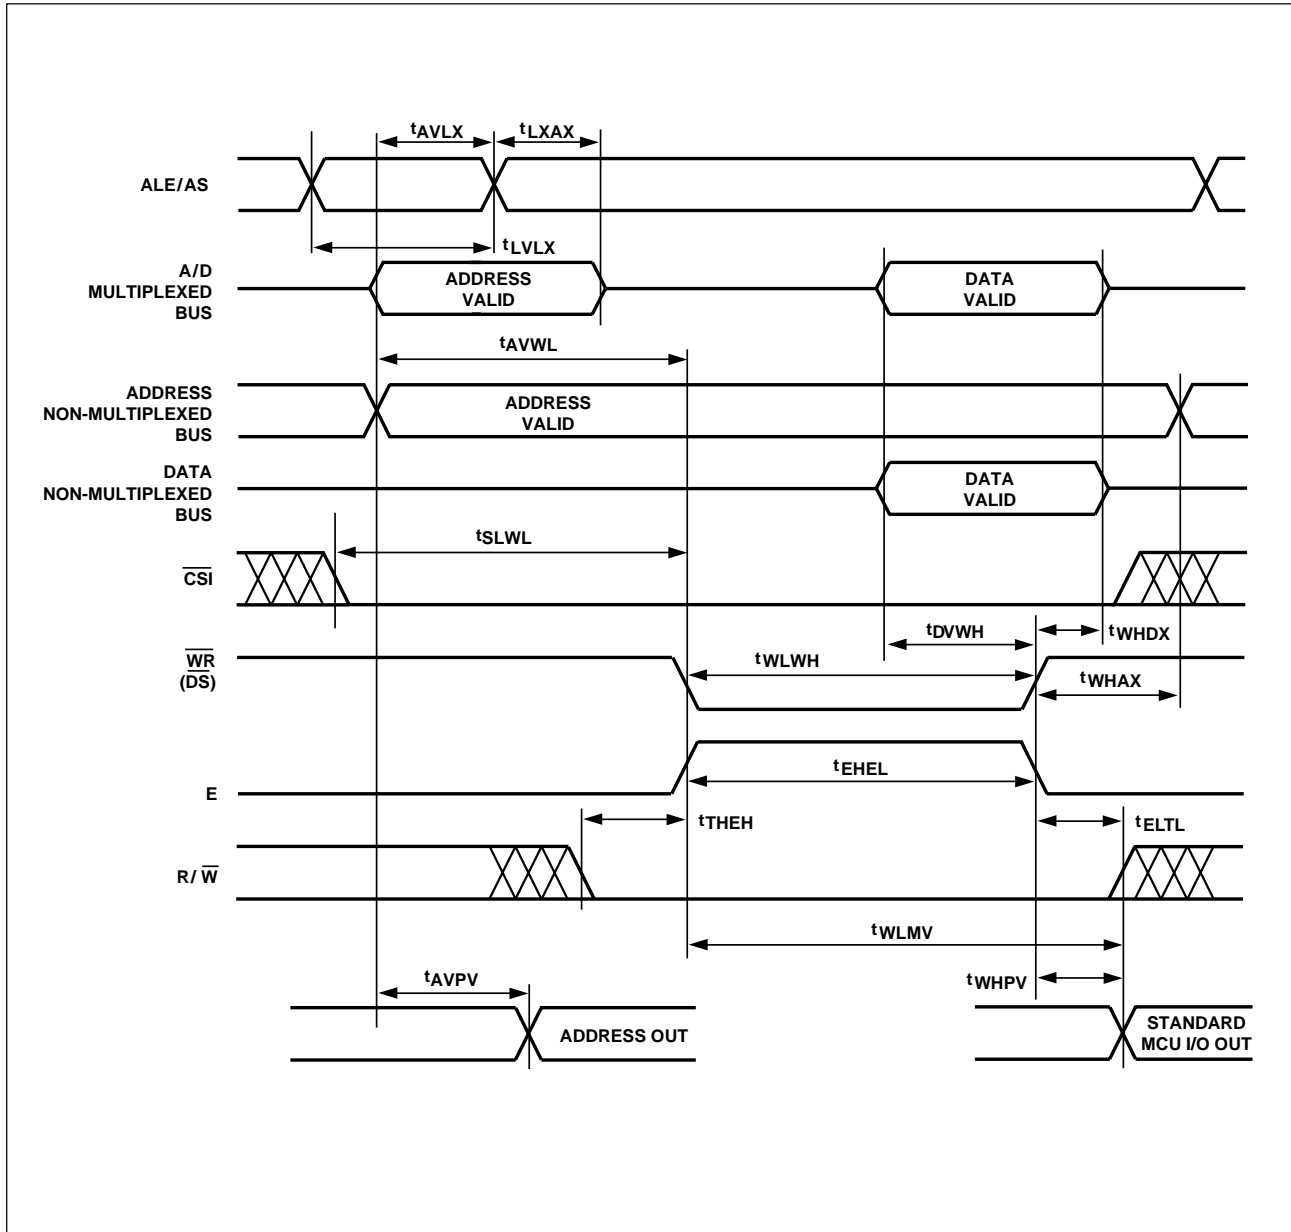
$t_{AVLX}$ $t_{LXAX}$

ALE/AS

$t_{LVLX}$

A/D MULTIPLEXED BUS

ADDRESS VALID

DATA VALID

$t_{AVWL}$

ADDRESS NON-MULTIPLEXED BUS

ADDRESS VALID

DATA NON-MULTIPLEXED BUS

DATA VALID

$t_{SLWL}$

$\overline{CSI}$

$t_{DVWH}$

$t_{WHDX}$

$\overline{WR}$ $(\overline{DS})$

$t_{WLWH}$

$t_{WHAX}$

E

$t_{EHEL}$

$t_{THEH}$

$t_{ELTL}$

R/ $\overline{W}$

$t_{WLMV}$

$t_{AVPV}$

$t_{WHPV}$

ADDRESS OUT

STANDARD MCU I/O OUT